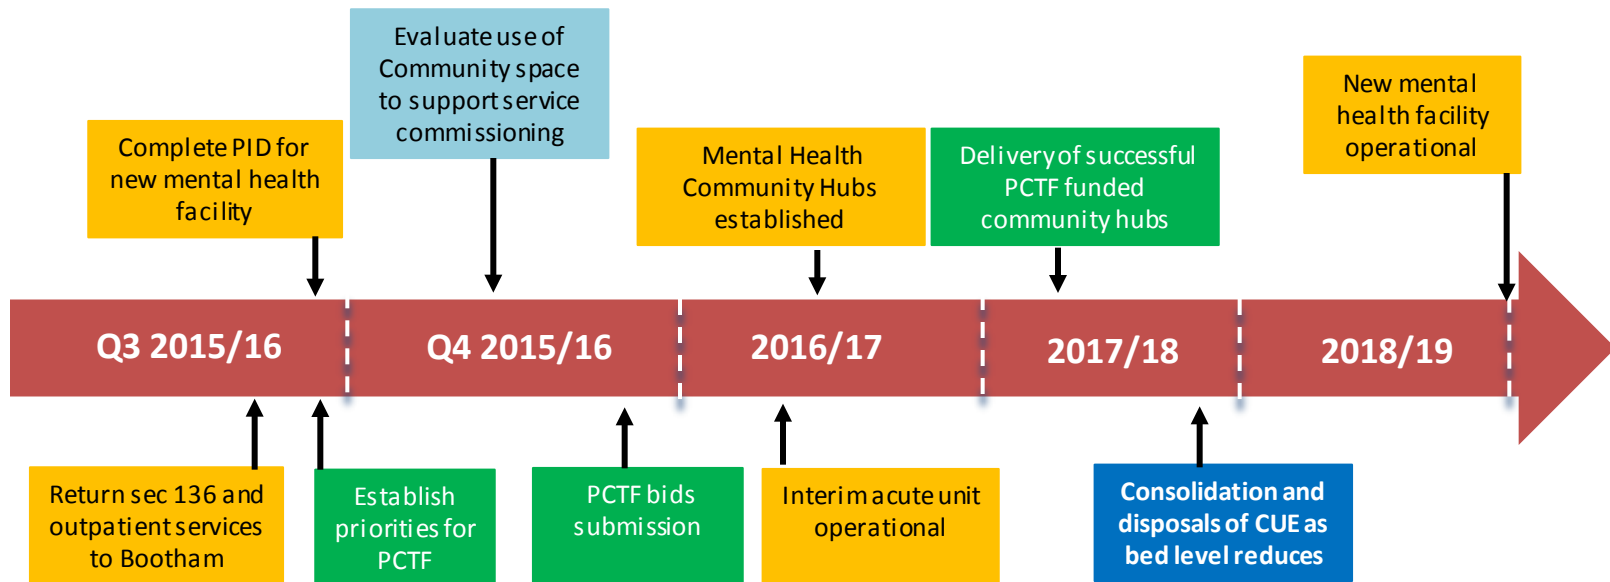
Evaluate use of Community space to support service commissioning

Complete PID for new mental health facility

Mental Health Community Hubs established

Delivery of successful PCTF funded community hubs

New mental health facility operational

Q3 2015/16

Q4 2015/16

2016/17

2017/18

2018/19

Return sec 136 and outpatient services to Bootham

Establish priorities for PCTF

PCTF bids submission

Interim acute unit operational

Consolidation and disposals of CUE as bed level reduces